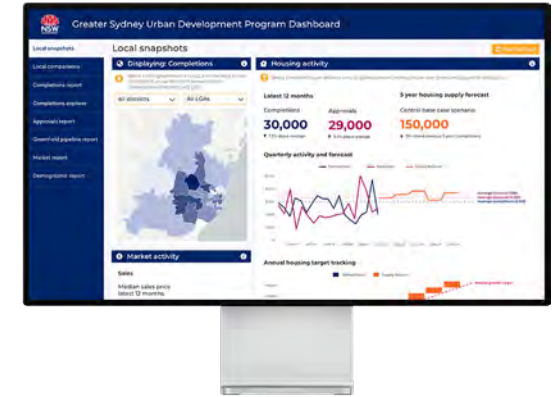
NSW

Greater Sydney Urban Development Program Dashboard

Local snapshots

Local comparisons

Completions report

Completions explorer

Approvals report

Greenfield pipeline report

Market report

Demographic report

Local snapshots

Displaying: Completions

All divisions

All LGAs

Housing activity

Latest 12 months

Completions

30,000

Approvals

29,000

5 year housing supply forecast

Central base case scenario

150,000

Quarterly activity and forecast

Annual housing target tracking

Market activity

Sales

Median sales price latest 12 months